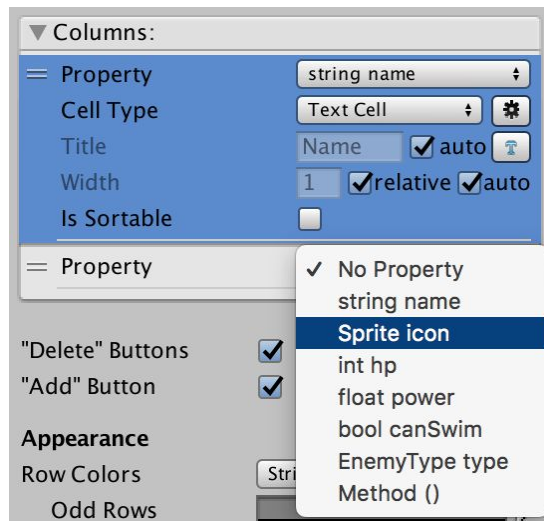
▼ Columns:
= Property
string name
Cell Type
Text Cell
Title
Name
auto
Width
1
relative
auto
Is Sortable
= Property
✓ No Property
string name
Sprite icon
int hp
float power
bool canSwim
EnemyType type
Method ()
"Delete" Buttons
"Add" Button
Appearance
Row Colors
Stri
Odd Rows